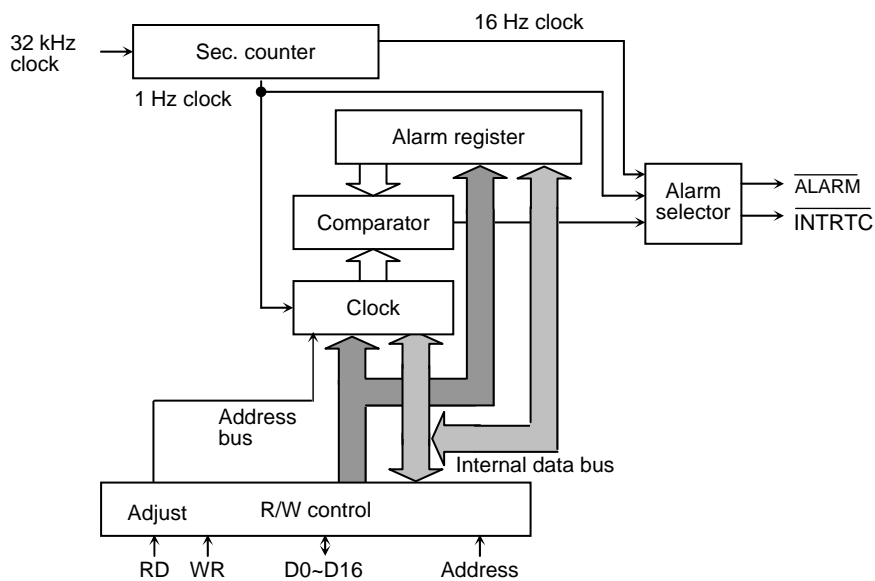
32 kHz clock

Sec. counter

16 Hz clock

1 Hz clock

Alarm register

Comparator

Clock

Alarm selector

$\overline{ALARM}$

$\overline{INTRTC}$

Address bus

Internal data bus

Adjust

R/W control

RD

WR

D0~D16

Address